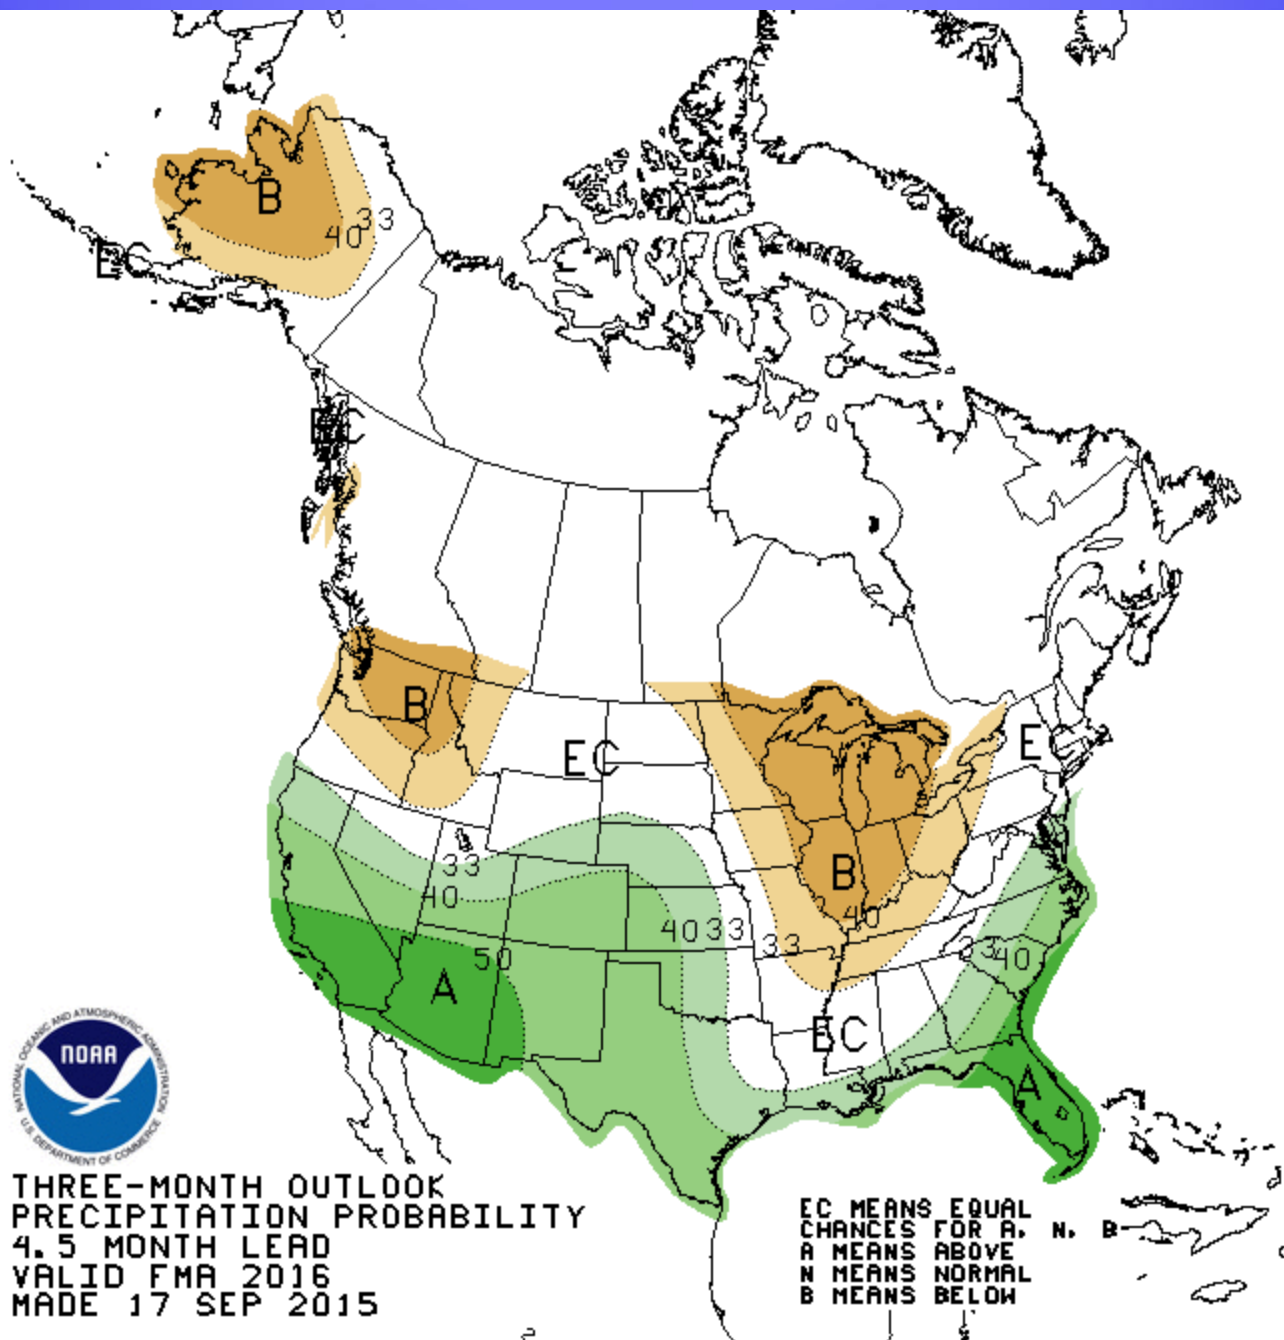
B
40
33
EC
EC
B
EC
E
B
33
40
40
33
33
40
50
A
33
40
EC
A
NOAA
NATIONAL OCEANIC AND ATMOSPHERIC ADMINISTRATION
U.S. DEPARTMENT OF COMMERCE

THREE-MONTH OUTLOOK
PRECIPITATION PROBABILITY
4.5 MONTH LEAD
VALID FMA 2016
MADE 17 SEP 2015

EC MEANS EQUAL CHANCES FOR A, N, B
A MEANS ABOVE
N MEANS NORMAL
B MEANS BELOW